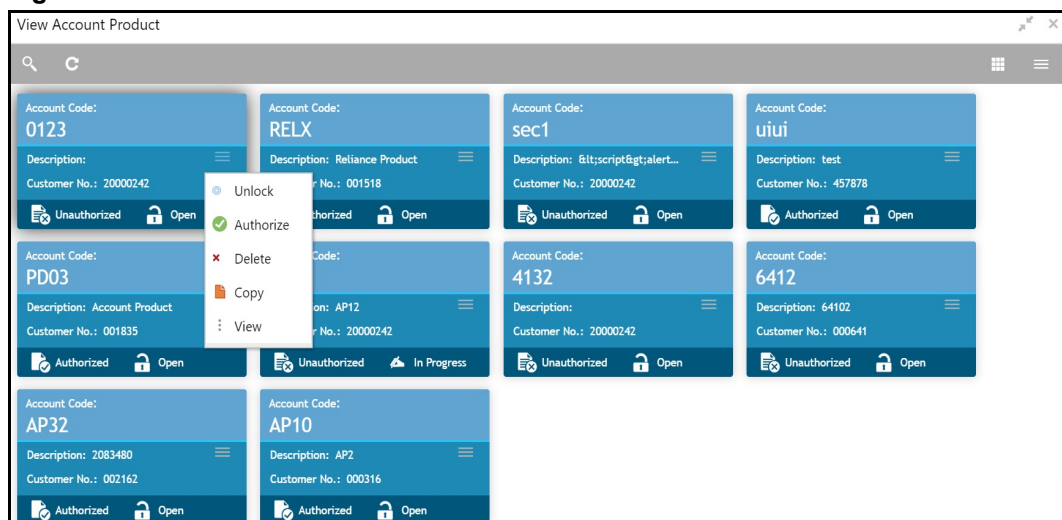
View Account Product

Account Code:
0123
Description:
Customer No.: 20000242
Unauthorized Open

Unlock
Authorize
Delete
Copy
View

Account Code:
RELX
Description: Reliance Product
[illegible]r No.: 001518
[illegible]thorized Open

Account Code:
sec1
Description: &lt;script&gt;alert...
Customer No.: 20000242
Unauthorized Open

Account Code:
uiui
Description: test
Customer No.: 457878
Authorized Open

Account Code:
PD03
Description: Account Product
Customer No.: 001835
Authorized Open

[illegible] Code:
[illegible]ion: AP12
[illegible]r No.: 20000242
Unauthorized In Progress

Account Code:
4132
Description:
Customer No.: 20000242
Unauthorized Open

Account Code:
6412
Description: 64102
Customer No.: 000641
Unauthorized Open

Account Code:
AP32
Description: 2083480
Customer No.: 002162
Authorized Open

Account Code:
AP10
Description: AP2
Customer No.: 000316
Authorized Open